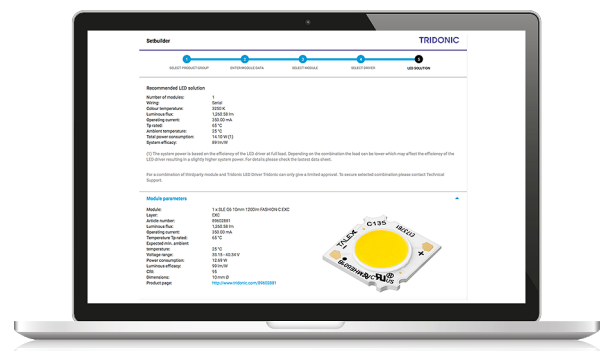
Setbuilder

TRIDONIC

SELECT PRODUCT GROUP
ENTER MODULE DATA
SELECT MODULE
SELECT DRIVER
LED SOLUTION

Recommended LED solution

| | |
|---|---|
| Number of modules: | 1 |
| Wiring: | Serial |
| Colour temperature: | 3250 K |
| Luminous flux: | 1,250.58 lm |
| Operating current: | 350.00 mA |
| Tp rated: | 65 °C |
| Ambient temperature: | 25 °C |
| Total power consumption: | 14.10 W [1] |
| System efficacy: | 89 lm/W |

[1] The system power is based on the efficiency of the LED driver at full load. Depending on the combination the load can be lower which may affect the efficiency of the LED driver resulting in a slightly higher system power. For details please check the lastest data sheet.

For a combination of third party module and Tridonic LED Driver Tridonic can only give a limited approval. To secure selected combination please contact Technical Support.

Module parameters

| | |
|---|---|
| Module: | 1 x SLE G6 10mm 1200lm FASHION C EXC |
| Layer: | EXC |
| Article number: | 89602881 |
| Luminous flux: | 1,250.58 lm |
| Operating current: | 350.00 mA |
| Temperature Tp rated: | 65 °C |
| Expected min. ambient temperature: | 25 °C |
| Voltage range: | 35.15 - 40.56 V |
| Power consumption: | 12.69 W |
| Luminous efficacy: | 99 lm/W |
| CRI: | 95 |
| Dimensions: | 10 mm Ø |
| Product page: | http://www.tridonic.com/89602881 |

TALEX
C135